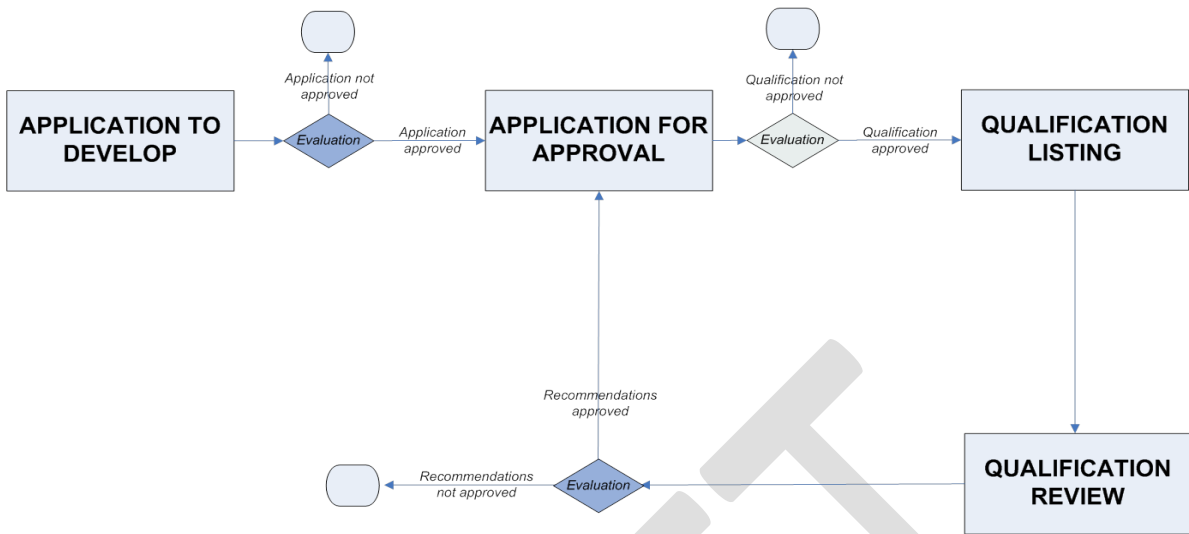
Application not approved

Qualification not approved

APPLICATION TO DEVELOP

Evaluation

Application approved

APPLICATION FOR APPROVAL

Evaluation

Qualification approved

QUALIFICATION LISTING

Recommendations approved

Recommendations not approved

Evaluation

QUALIFICATION REVIEW